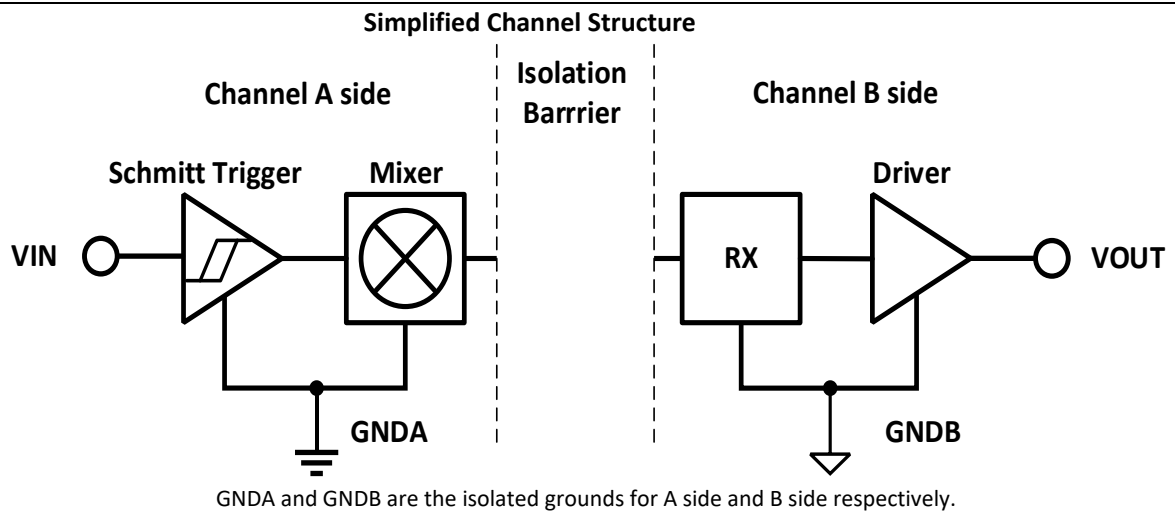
Simplified Channel Structure

Channel A side

Isolation Barrrier

Channel B side

Schmitt Trigger

Mixer

Driver

VIN

RX

VOUT

GNDA

GNDB

GNDA and GNDB are the isolated grounds for A side and B side respectively.